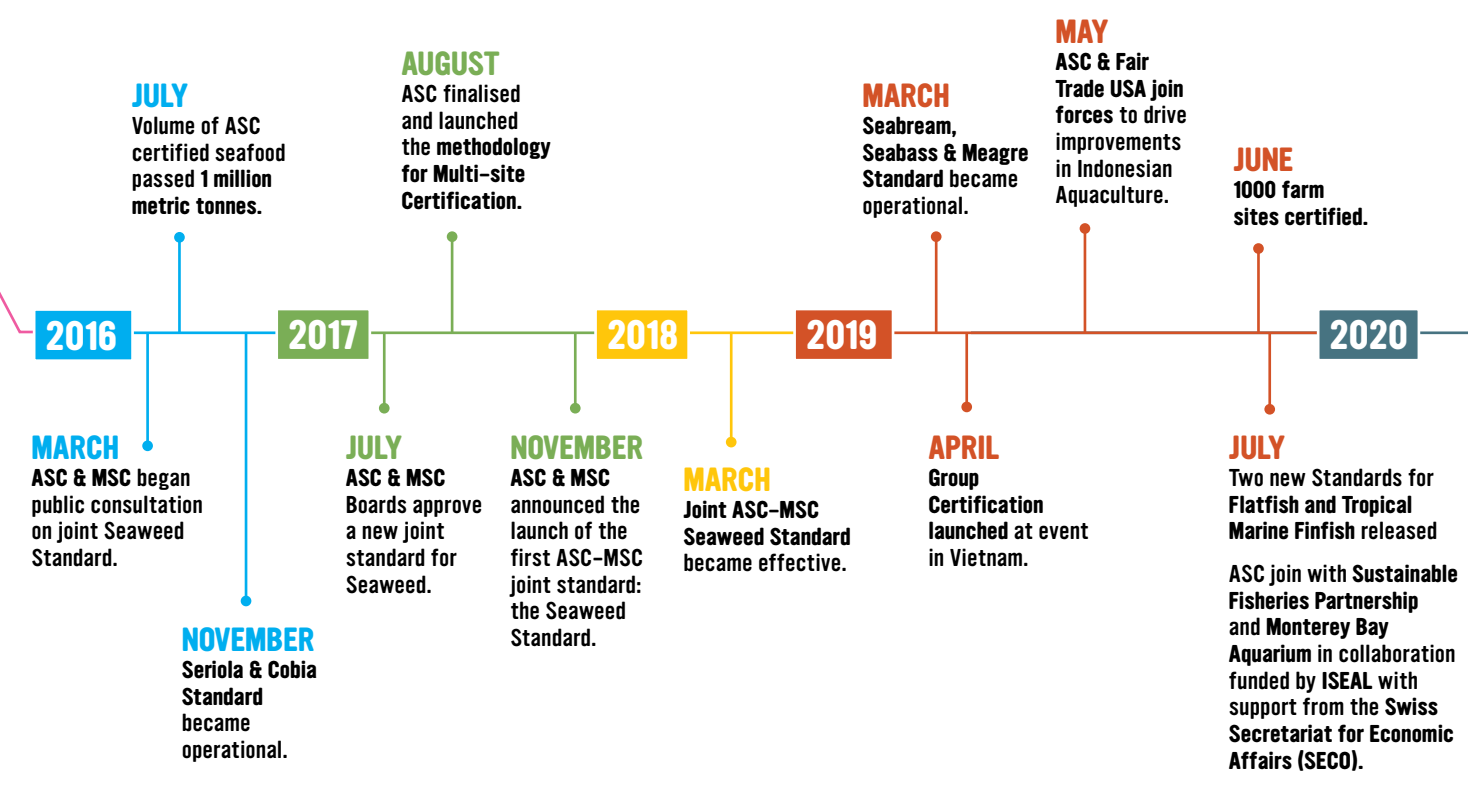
JULY
Volume of ASC certified seafood passed 1 million metric tonnes.

AUGUST
ASC finalised and launched the methodology for Multi-site Certification.

MARCH
Seabream, Seabass & Meagre Standard became operational.

MAY
ASC & Fair Trade USA join forces to drive improvements in Indonesian Aquaculture.

JUNE
1000 farm sites certified.

2016

2017

2018

2019

2020

MARCH
ASC & MSC began public consultation on joint Seaweed Standard.

NOVEMBER
Seriola & Cobia Standard became operational.

JULY
ASC & MSC Boards approve a new joint standard for Seaweed.

NOVEMBER
ASC & MSC announced the launch of the first ASC-MSC joint standard: the Seaweed Standard.

MARCH
Joint ASC-MSC Seaweed Standard became effective.

APRIL
Group Certification launched at event in Vietnam.

JULY
Two new Standards for Flatfish and Tropical Marine Finfish released

ASC join with Sustainable Fisheries Partnership and Monterey Bay Aquarium in collaboration funded by ISEAL with support from the Swiss Secretariat for Economic Affairs (SECO).